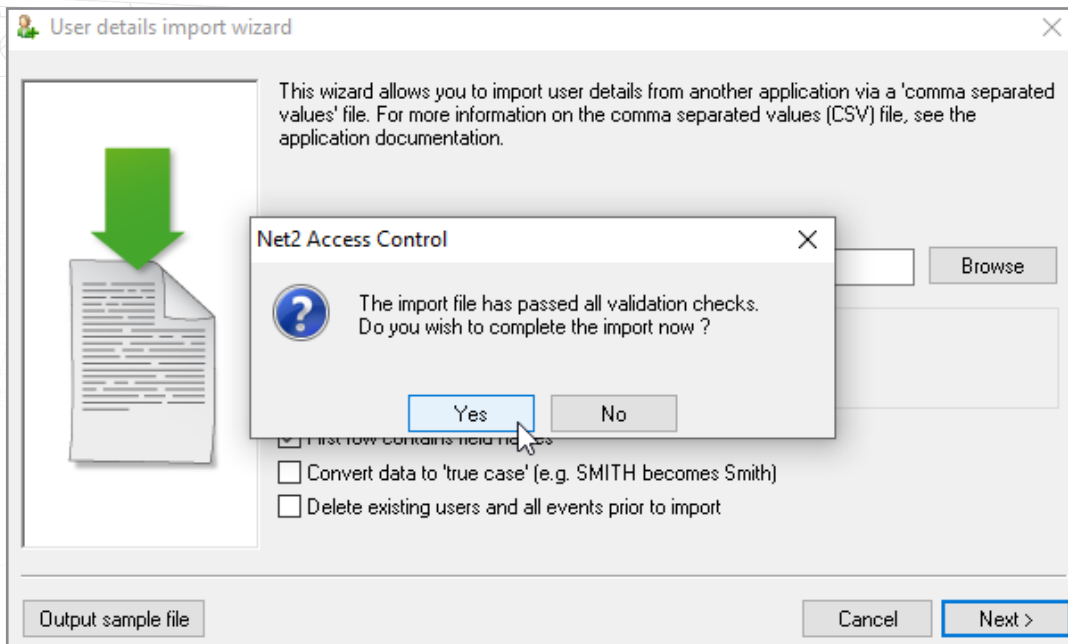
User details import wizard

This wizard allows you to import user details from another application via a 'comma separated values' file. For more information on the comma separated values (CSV) file, see the application documentation.

Browse

Net2 Access Control

The import file has passed all validation checks.
Do you wish to complete the import now ?

Yes

No

First row contains field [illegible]

Convert data to 'true case' (e.g. SMITH becomes Smith)

Delete existing users and all events prior to import

Output sample file

Cancel

Next >